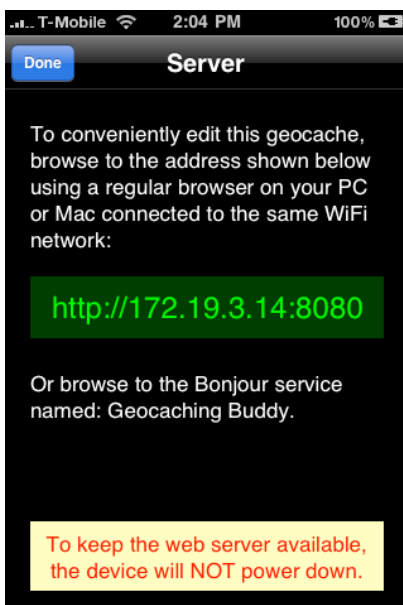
T-Mobile 2:04 PM 100%

Done Server

To conveniently edit this geocache, browse to the address shown below using a regular browser on your PC or Mac connected to the same WiFi network:

http://172.19.3.14:8080

Or browse to the Bonjour service named: Geocaching Buddy.

To keep the web server available, the device will NOT power down.